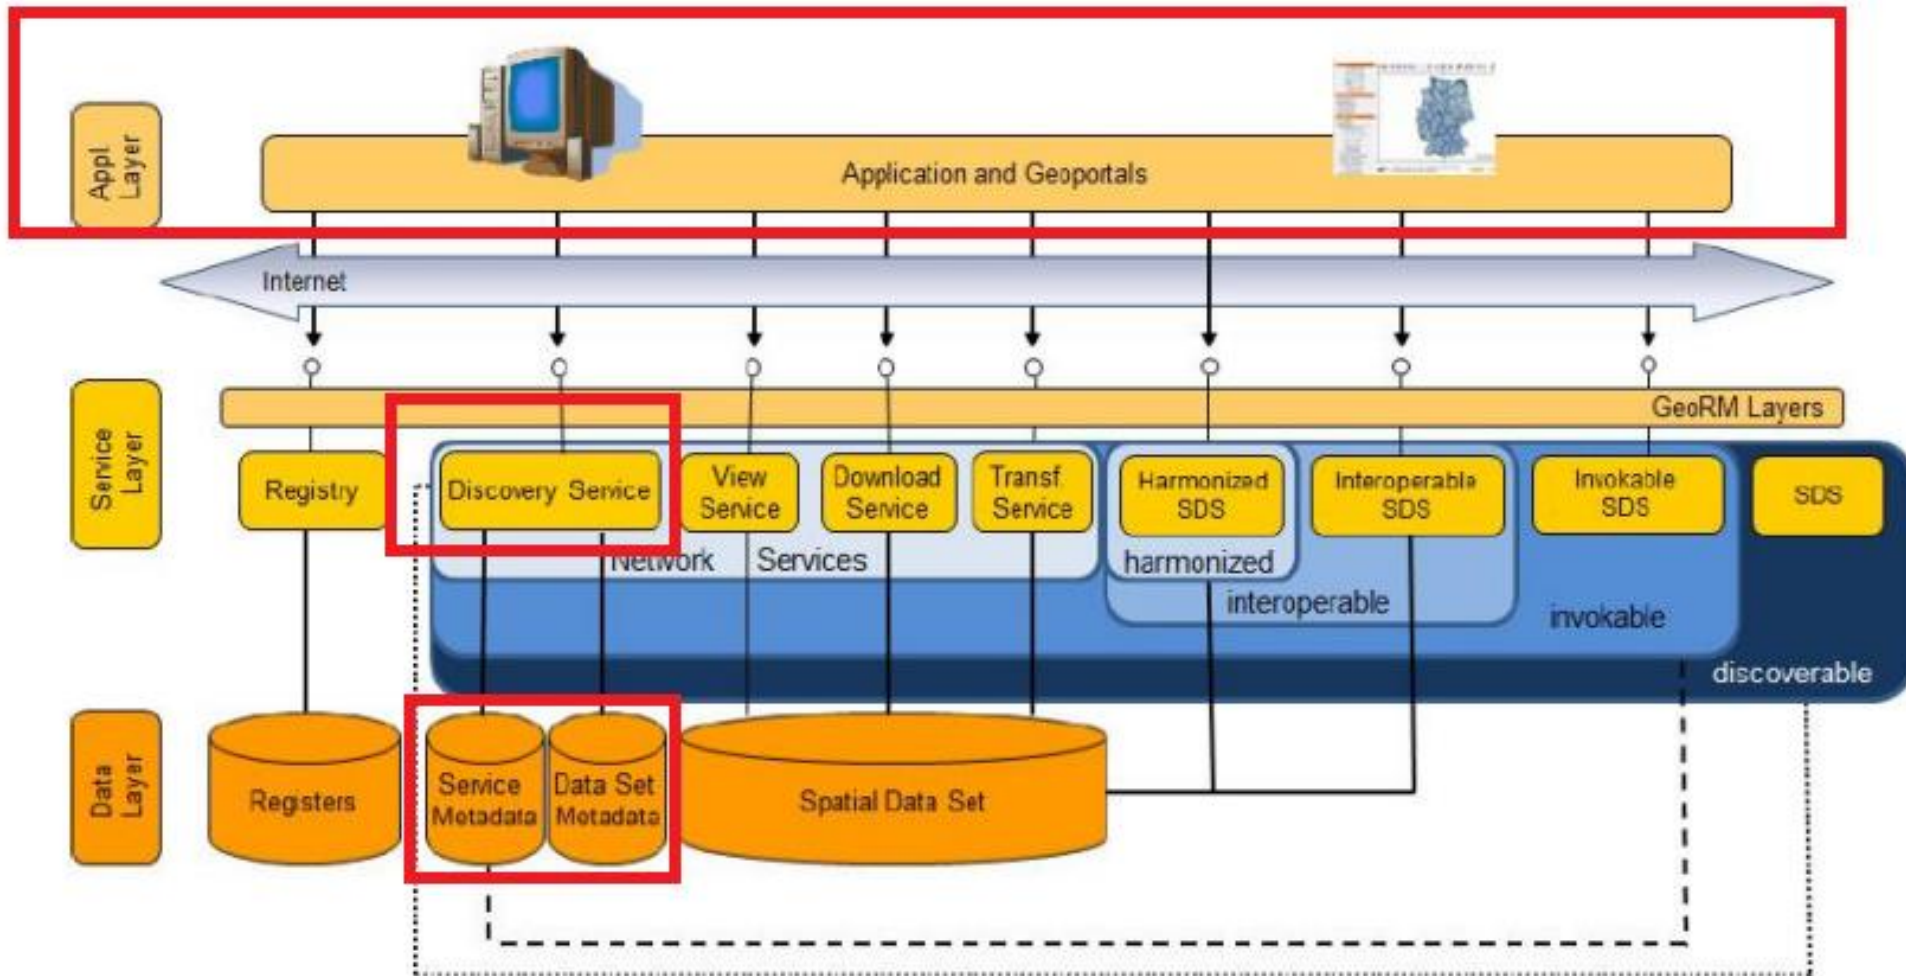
Appl Layer

Application and Geoportals

Internet

Service Layer

GeoRM Layers

Registry

Discovery Service

View Service

Download Service

Transf. Service

Harmonized SDS

Interoperable SDS

Invokable SDS

SDS

Network Services

harmonized

interoperable

invokable

discoverable

Data Layer

Registers

Service Metadata

Data Set Metadata

Spatial Data Set